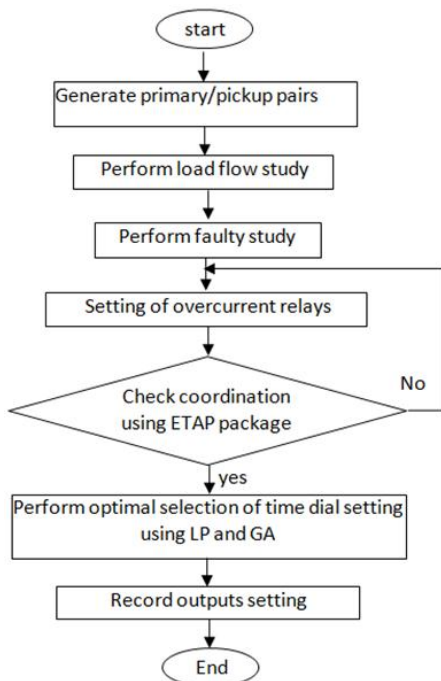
start

Generate primary/pickup pairs

Perform load flow study

Perform faulty study

Setting of overcurrent relays

Check coordination using ETAP package

No

yes

Perform optimal selection of time dial setting using LP and GA

Record outputs setting

End